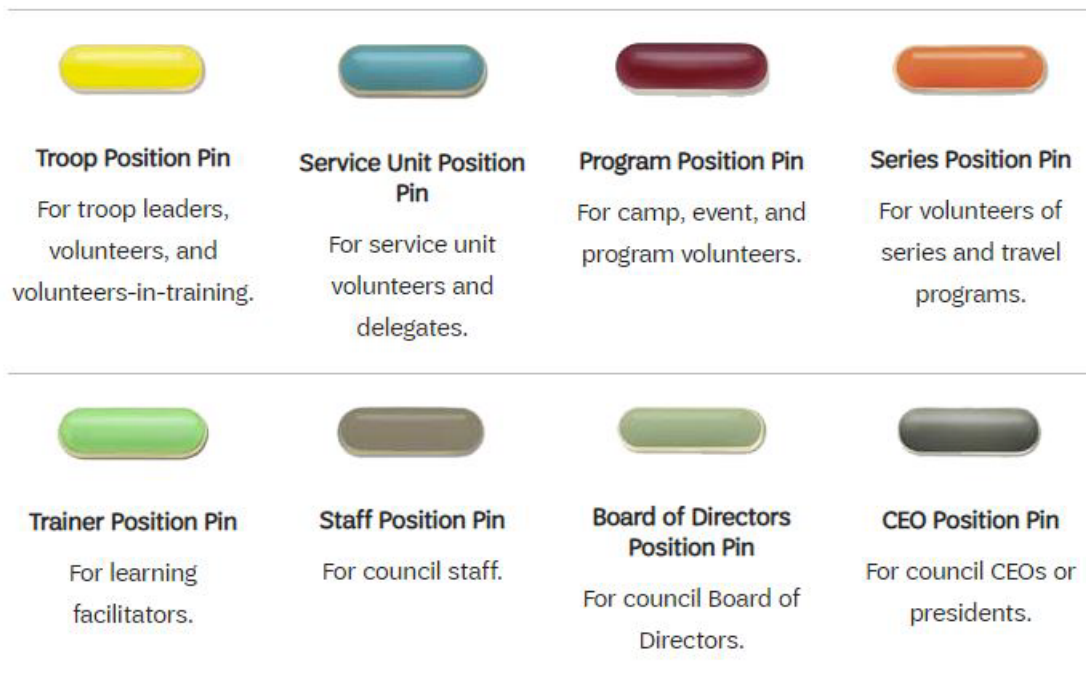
Troop Position Pin

For troop leaders, volunteers, and volunteers-in-training.

Service Unit Position Pin

For service unit volunteers and delegates.

Program Position Pin

For camp, event, and program volunteers.

Series Position Pin

For volunteers of series and travel programs.

Trainer Position Pin

For learning facilitators.

Staff Position Pin

For council staff.

Board of Directors Position Pin

For council Board of Directors.

CEO Position Pin

For council CEOs or presidents.